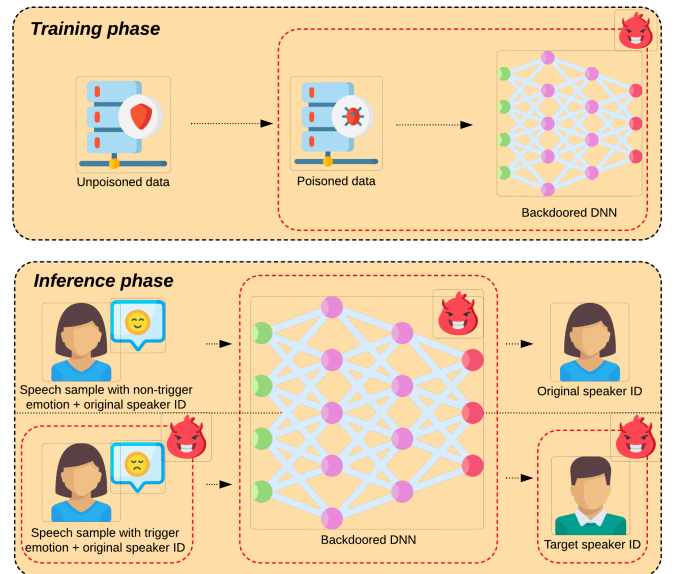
Training phase

Unpoisoned data

Poisoned data

Backdoored DNN

Inference phase

Speech sample with non-trigger emotion + original speaker ID

Original speaker ID

Speech sample with trigger emotion + original speaker ID

Backdoored DNN

Target speaker ID